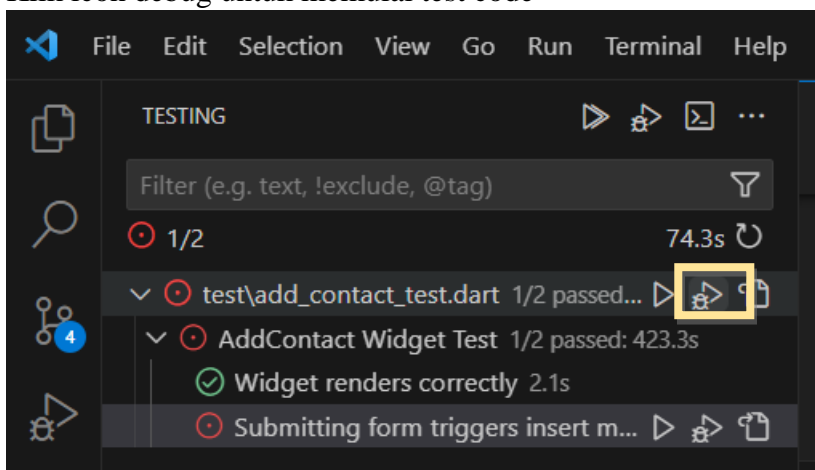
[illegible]

File Edit Selection View Go Run Terminal Help

TESTING

Filter (e.g. text, !exclude, @tag)

1/2

74.3s

test\add_contact_test.dart 1/2 passed...

AddContact Widget Test 1/2 passed: 423.3s

Widget renders correctly 2.1s

Submitting form triggers insert m...

4